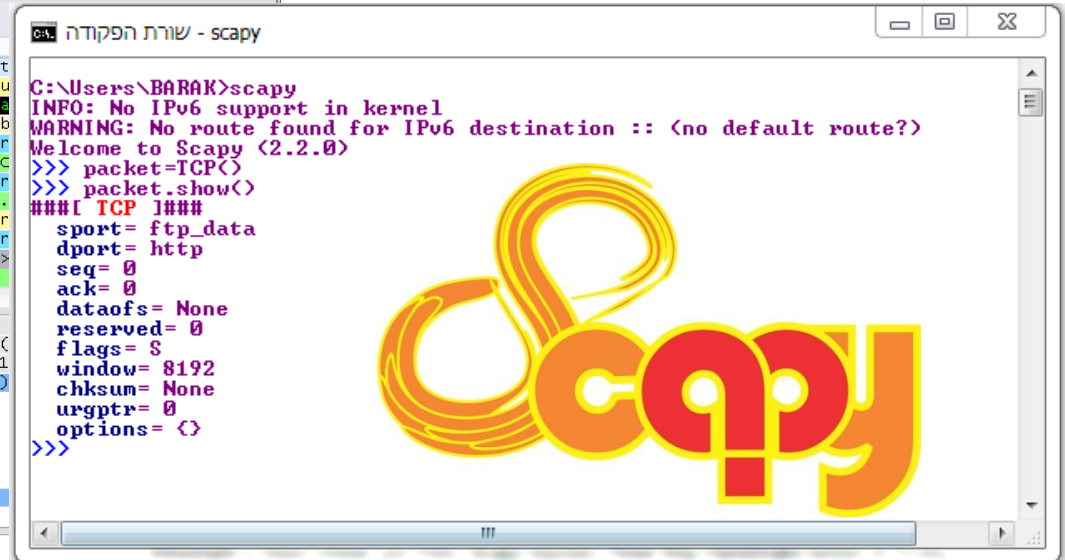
שורת הפקודה - scapy

C:\Users\BARAK>scapy
INFO: No IPv6 support in kernel
WARNING: No route found for IPv6 destination :: (no default route?)
Welcome to Scapy (2.2.0)
>>> packet=TCP()
>>> packet.show()
###[ TCP ]###
  sport= ftp_data
  dport= http
  seq= 0
  ack= 0
  dataofs= None
  reserved= 0
  flags= S
  window= 8192
  chksum= None
  urgptr= 0
  options= {}
>>>

Scapy